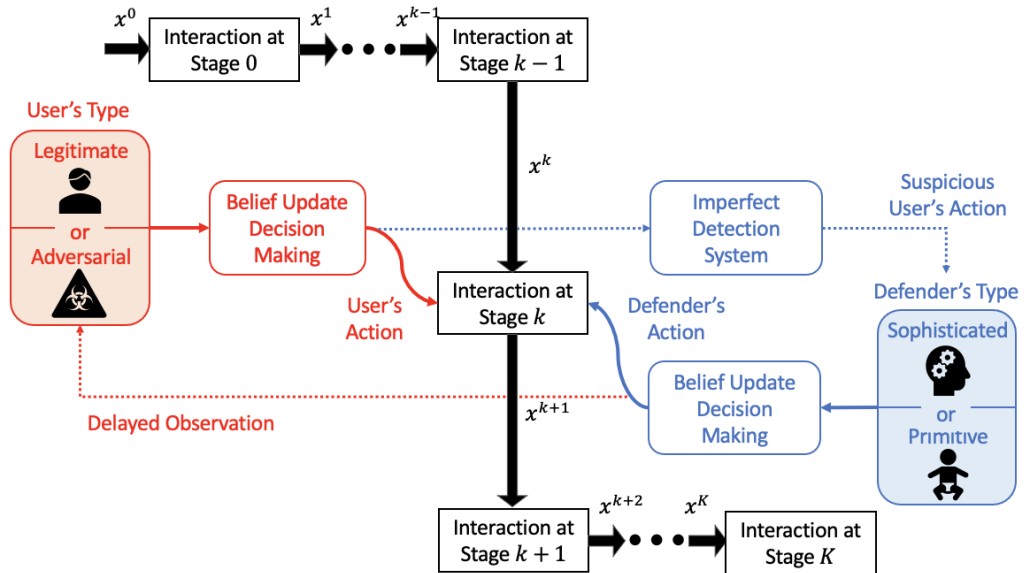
$x^0$

Interaction at Stage 0

$x^1$

$x^{k-1}$

Interaction at Stage $k-1$

User's Type

Legitimate

or

Adversarial

Belief Update Decision Making

$x^k$

Imperfect Detection System

Suspicious User's Action

Defender's Type

User's Action

Interaction at Stage $k$

Defender's Action

Sophisticated

or

Primitive

Belief Update Decision Making

Delayed Observation

$x^{k+1}$

Interaction at Stage $k+1$

$x^{k+2}$

$x^K$

Interaction at Stage $K$